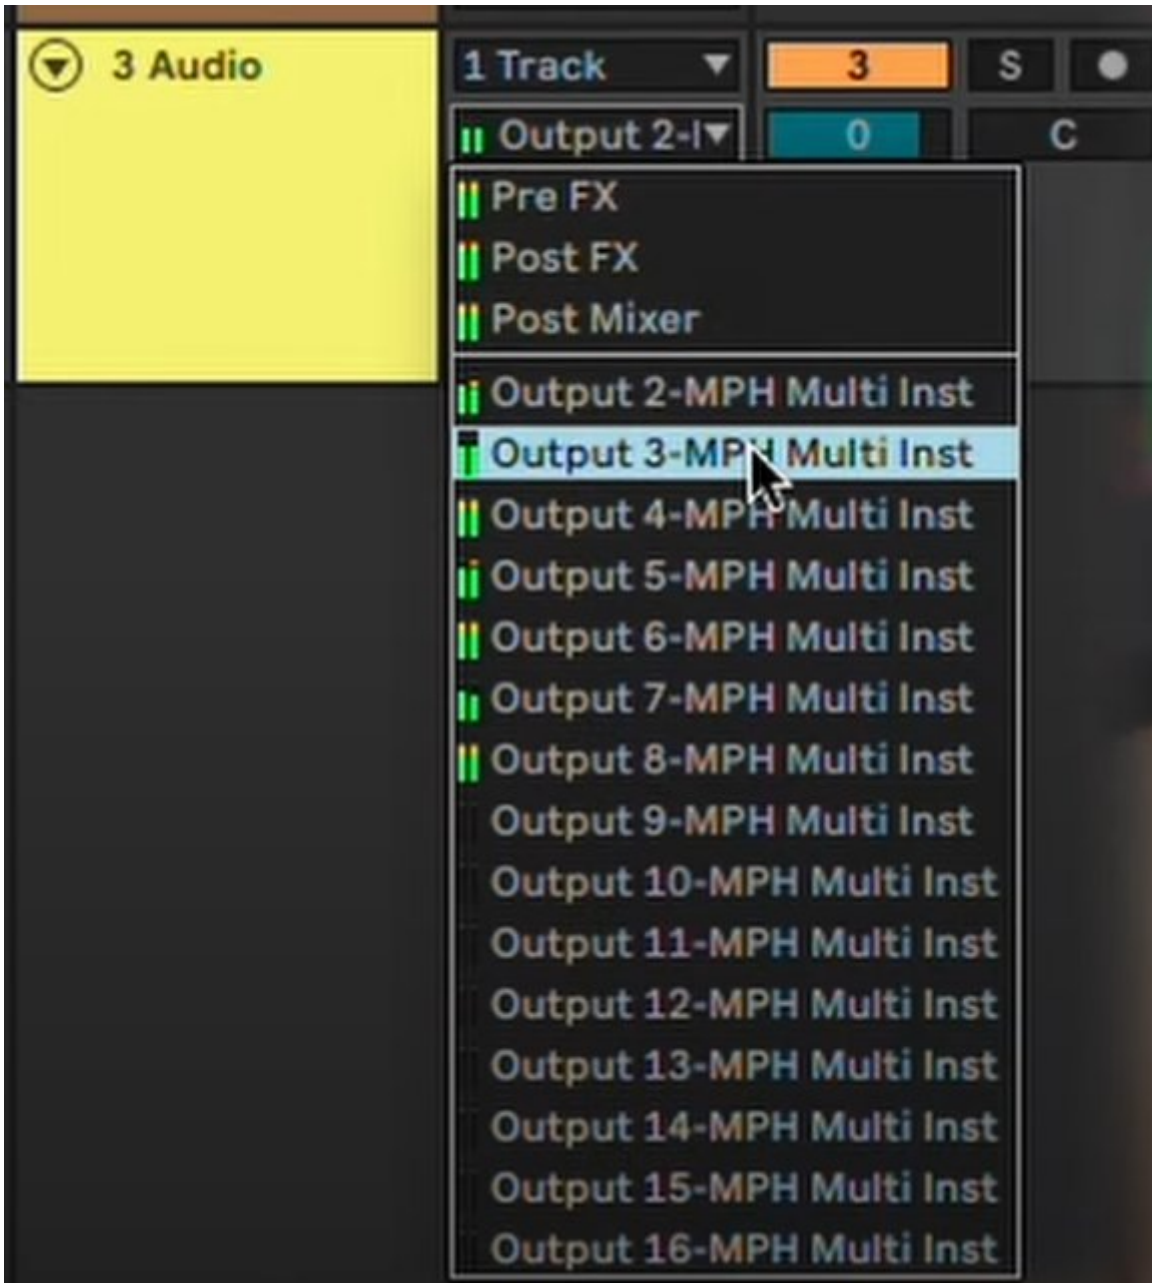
3 Audio

1 Track

3

S

Output 2-I

0

C

Pre FX
Post FX
Post Mixer

Output 2-MPH Multi Inst
Output 3-MPH Multi Inst
Output 4-MPH Multi Inst
Output 5-MPH Multi Inst
Output 6-MPH Multi Inst
Output 7-MPH Multi Inst
Output 8-MPH Multi Inst
Output 9-MPH Multi Inst
Output 10-MPH Multi Inst
Output 11-MPH Multi Inst
Output 12-MPH Multi Inst
Output 13-MPH Multi Inst
Output 14-MPH Multi Inst
Output 15-MPH Multi Inst
Output 16-MPH Multi Inst